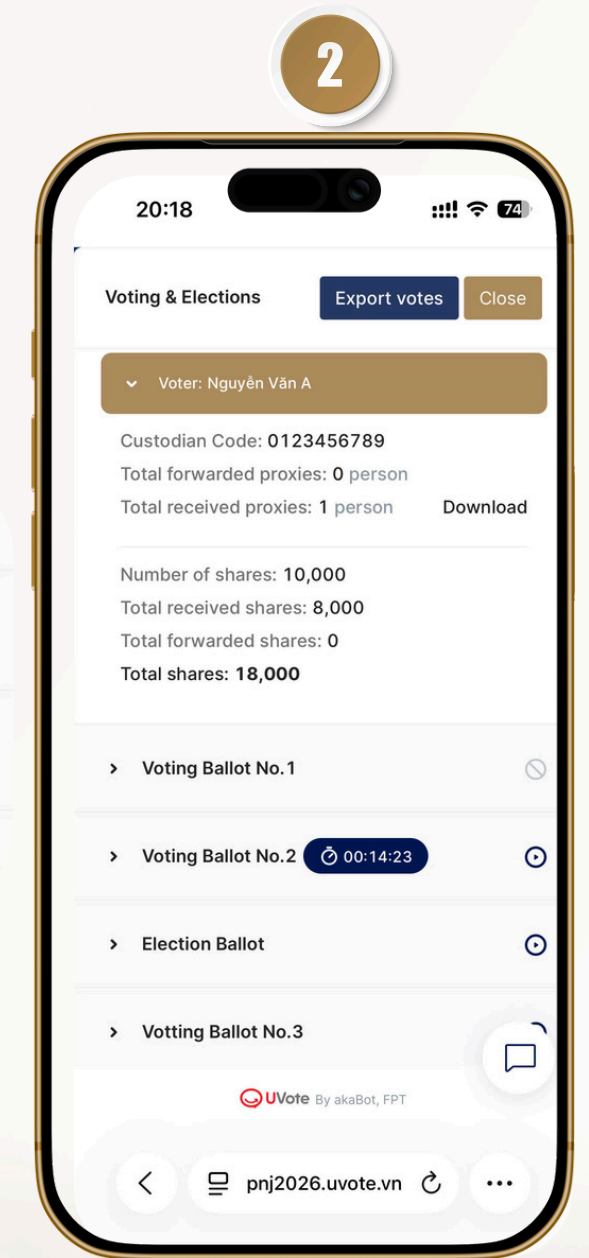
2

20:18

74

Voting & Elections

Export votes

Close

Voter: Nguyễn Văn A

Custodian Code: 0123456789

Total forwarded proxies: 0 person

Total received proxies: 1 person

Download

Number of shares: 10,000

Total received shares: 8,000

Total forwarded shares: 0

Total shares: 18,000

Voting Ballot No.1

Voting Ballot No.2

00:14:23

Election Ballot

Votting Ballot No.3

UVote By akaBot, FPT

pnj2026.uvote.vn